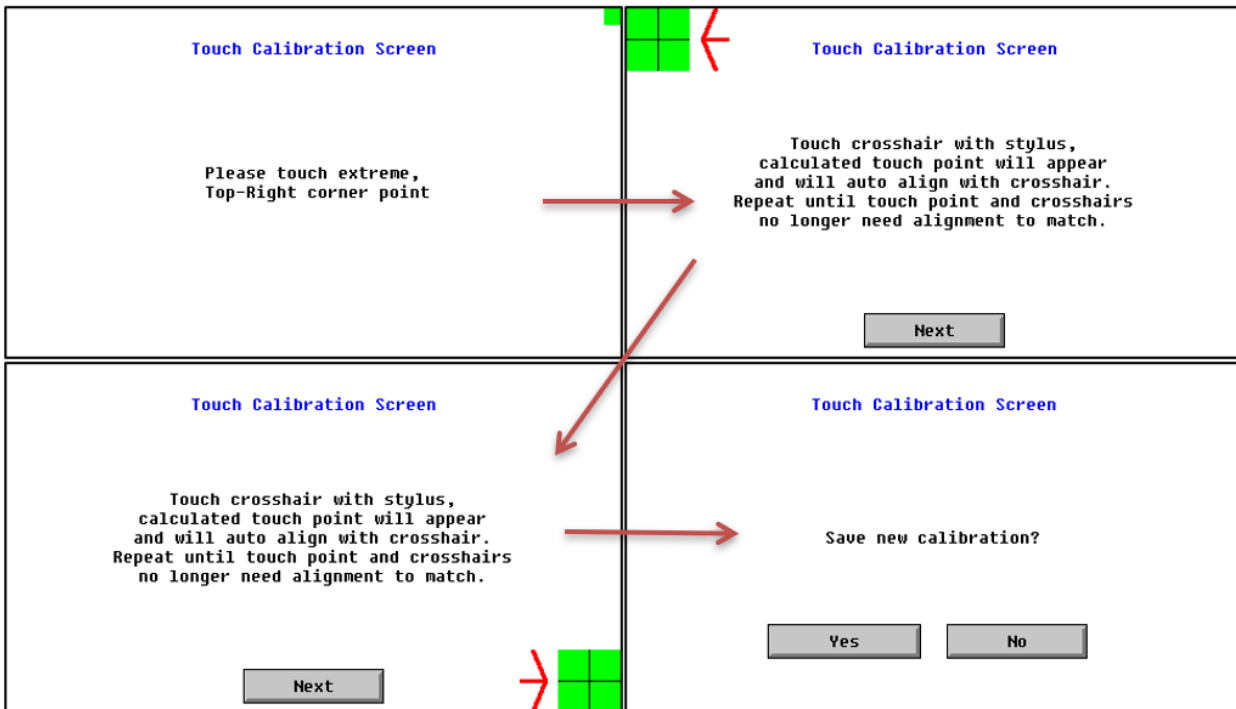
Touch Calibration Screen

Please touch extreme, Top-Right corner point

Touch Calibration Screen

Touch crosshair with stylus, calculated touch point will appear and will auto align with crosshair. Repeat until touch point and crosshairs no longer need alignment to match.

Next

Touch Calibration Screen

Touch crosshair with stylus, calculated touch point will appear and will auto align with crosshair. Repeat until touch point and crosshairs no longer need alignment to match.

Next

Touch Calibration Screen

Save new calibration?

Yes

No